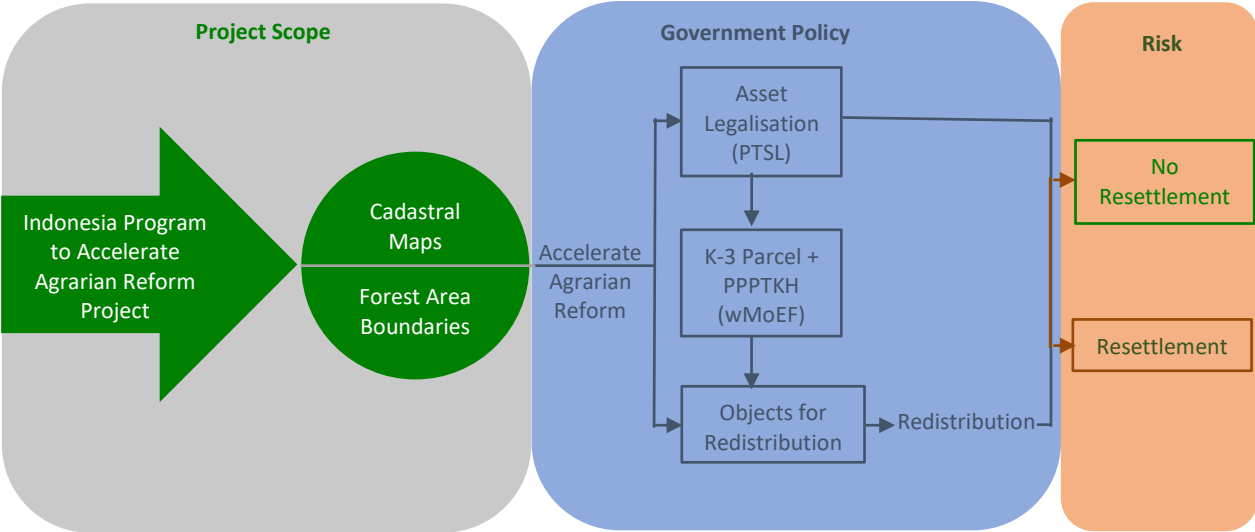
Project Scope

Indonesia Program to Accelerate Agrarian Reform Project

Cadastral Maps

Forest Area Boundaries

Government Policy

Accelerate Agrarian Reform

Asset Legalisation (PTSL)

K-3 Parcel + PPPTKH (wMoEF)

Objects for Redistribution

Redistribution

Risk

No Resettlement

Resettlement